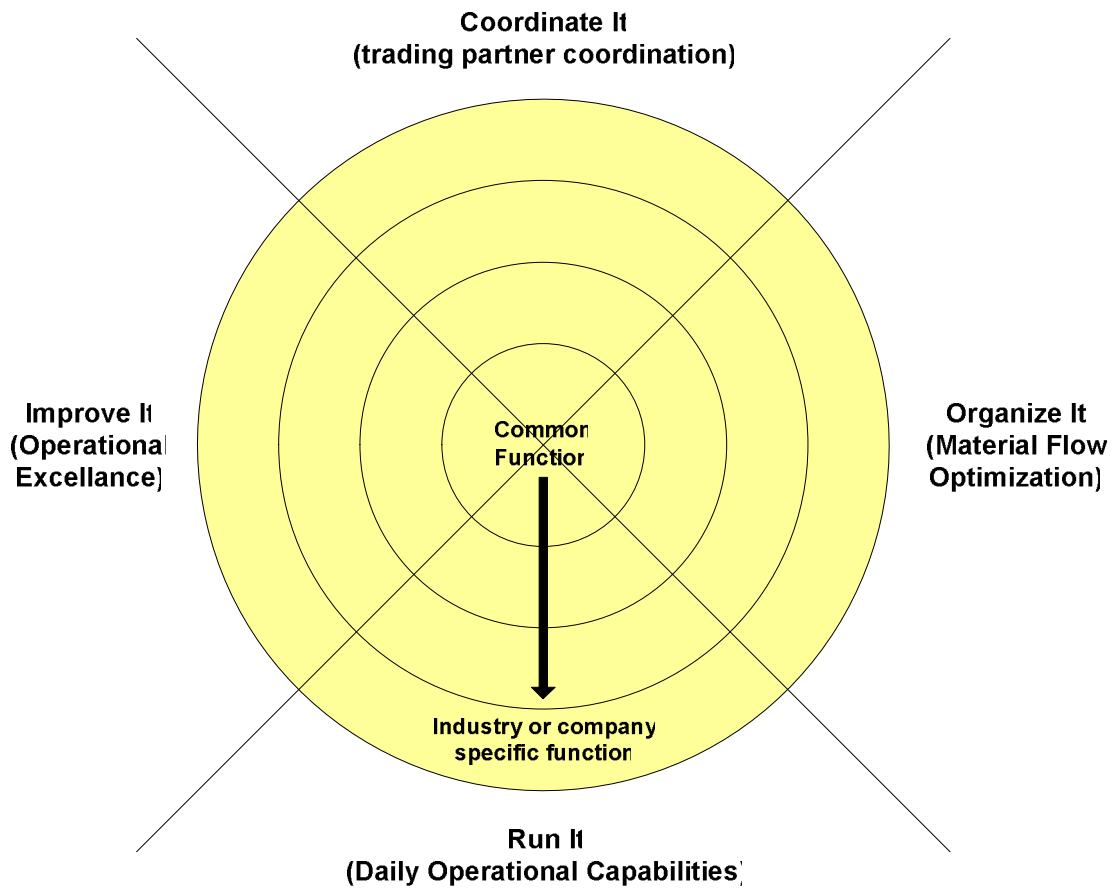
Coordinate It
(trading partner coordination)

Improve It
(Operational
Excellance)

Common
Function

Organize It
(Material Flow
Optimization)

Industry or company
specific function

Run It
(Daily Operational Capabilities)